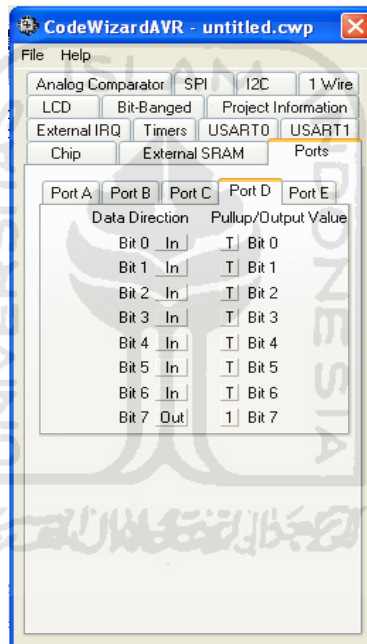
CodeWizardAVR - untitled.cwp

File Help

Analog Comparator SPI I2C 1 Wire
LCD Bit-Banged Project Information
External IRQ Timers USART0 USART1
Chip External SRAM Ports

Port A Port B Port C Port D Port E

| Data Direction | | Pullup/Output Value | |
|---|---|---|---|
| Bit 0 | In | T | Bit 0 |
| Bit 1 | In | T | Bit 1 |
| Bit 2 | In | T | Bit 2 |
| Bit 3 | In | T | Bit 3 |
| Bit 4 | In | T | Bit 4 |
| Bit 5 | In | T | Bit 5 |
| Bit 6 | In | T | Bit 6 |
| Bit 7 | Out | 1 | Bit 7 |